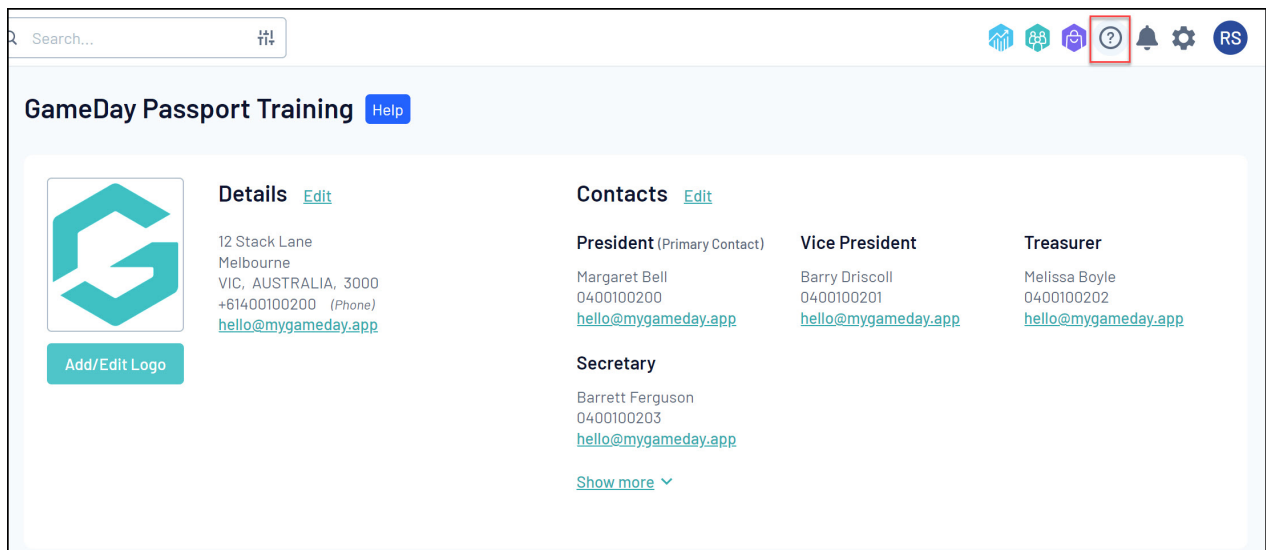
Search...

RS

GameDay Passport Training Help

Add/Edit Logo

Details Edit

12 Stack Lane
Melbourne
VIC, AUSTRALIA, 3000
+61400100200 (Phone)
hello@mygameday.app

Contacts Edit

President (Primary Contact)
Margaret Bell
0400100200
hello@mygameday.app

Vice President
Barry Driscoll
0400100201
hello@mygameday.app

Treasurer
Melissa Boyle
0400100202
hello@mygameday.app

Secretary
Barrett Ferguson
0400100203
hello@mygameday.app

Show more